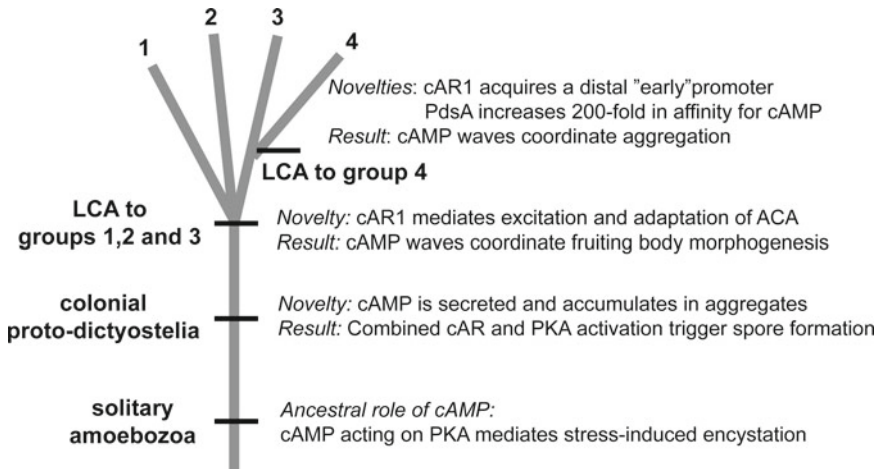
1 2 3 4

*Novelties*: cAR1 acquires a distal "early"promoter
PdsA increases 200-fold in affinity for cAMP
*Result*: cAMP waves coordinate aggregation

LCA to group 4

LCA to groups 1,2 and 3

*Novelty:* cAR1 mediates excitation and adaptation of ACA
*Result:* cAMP waves coordinate fruiting body morphogenesis

colonial proto-dictyostelia

*Novelty:* cAMP is secreted and accumulates in aggregates
*Result:* Combined cAR and PKA activation trigger spore formation

solitary amoebozoa

*Ancestral role of cAMP:*
cAMP acting on PKA mediates stress-induced encystation